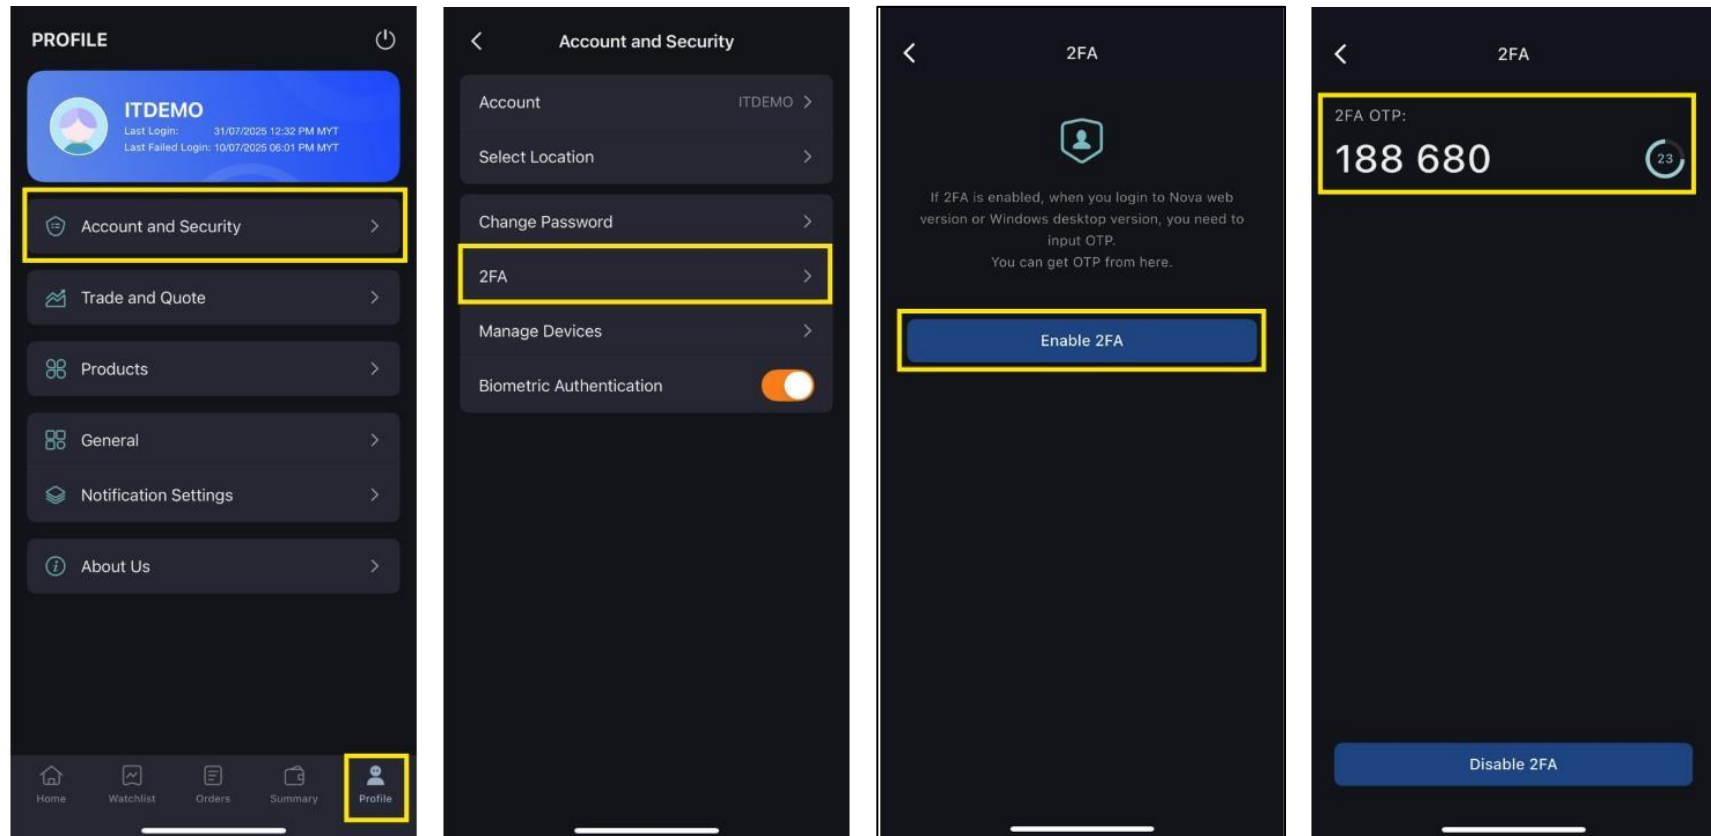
PROFILE

ITDEMO
Last Login: 31/07/2025 12:32 PM MYT
Last Failed Login: 10/07/2025 06:01 PM MYT

Account and Security

Trade and Quote

Products

General

Notification Settings

About Us

Home Watchlist Orders Summary Profile

Account and Security

Account ITDEMO

Select Location

Change Password

2FA

Manage Devices

Biometric Authentication

2FA

If 2FA is enabled, when you login to Nova web version or Windows desktop version, you need to input OTP.
You can get OTP from here.

Enable 2FA

2FA

2FA OTP:
188 680
23

Disable 2FA